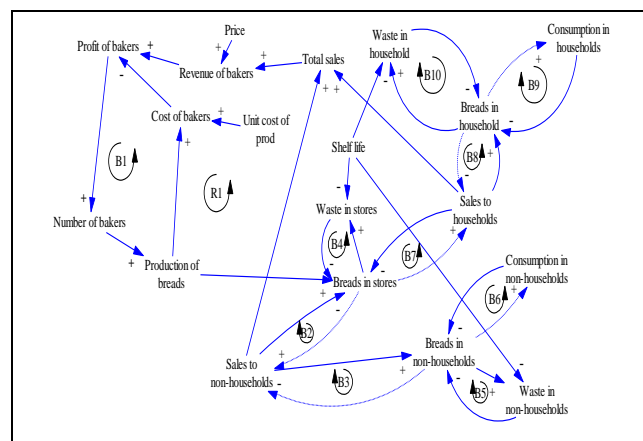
Price
Profit of bakers
+
+
Revenue of bakers
+
Total sales
Waste in household
Consumption in households
-
Cost of bakers
+
Unit cost of prod
+
-
B10
+
B9
+
B1
R1
Shelf life
+ +
Breads in household
-
B8
+
+
-
-
Sales to households
Number of bakers
Waste in stores
-
+
B4
B7
Production of breads
Breads in stores
Consumption in non-households
+
B6
+
B2
+
-
+
Breads in non-households
-
Sales to non-households
+
B3
+
-
B5
+
Waste in non-households
-